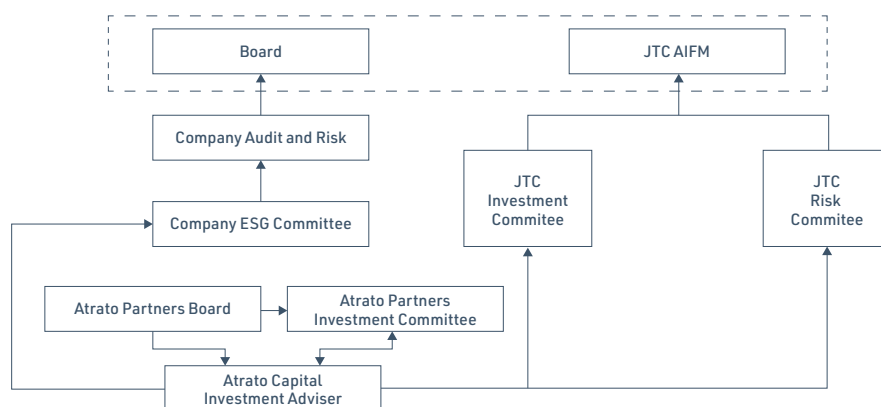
Board

JTC AIFM

Company Audit and Risk

JTC Investment Commitee

JTC Risk Commitee

Company ESG Committee

Atrato Partners Board

Atrato Partners Investment Committee

Atrato Capital Investment Adviser